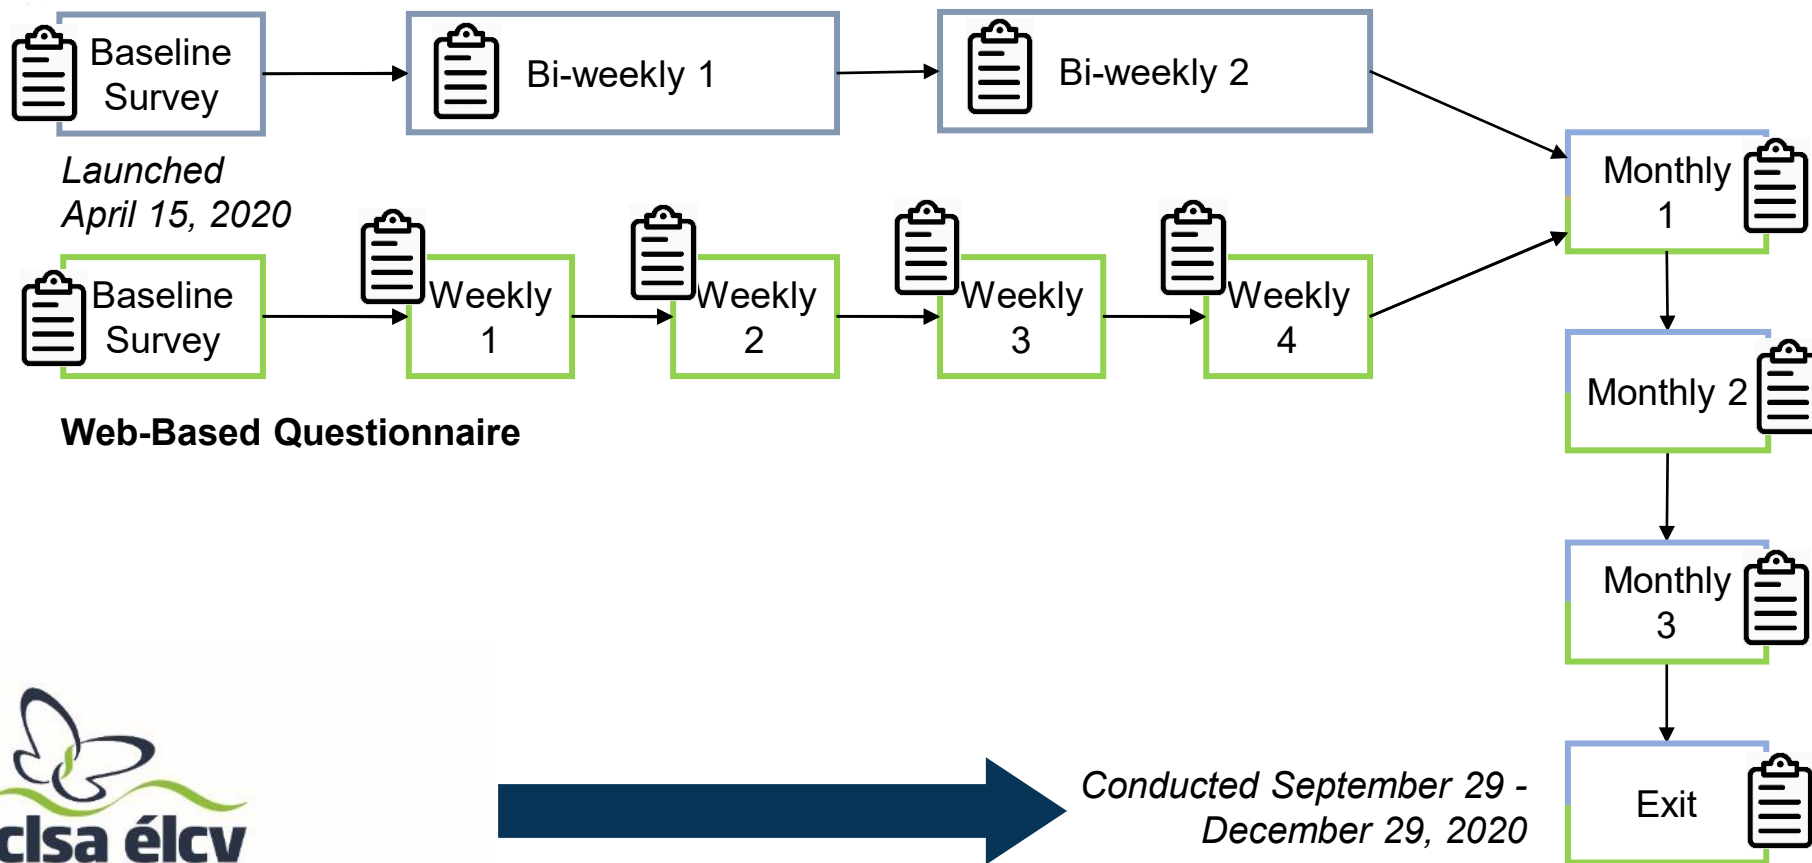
Baseline Survey

Bi-weekly 1

Bi-weekly 2

Launched April 15, 2020

Baseline Survey

Weekly 1

Weekly 2

Weekly 3

Weekly 4

Monthly 1

Monthly 2

Monthly 3

Exit

Web-Based Questionnaire

clsa élcv

Conducted September 29 - December 29, 2020